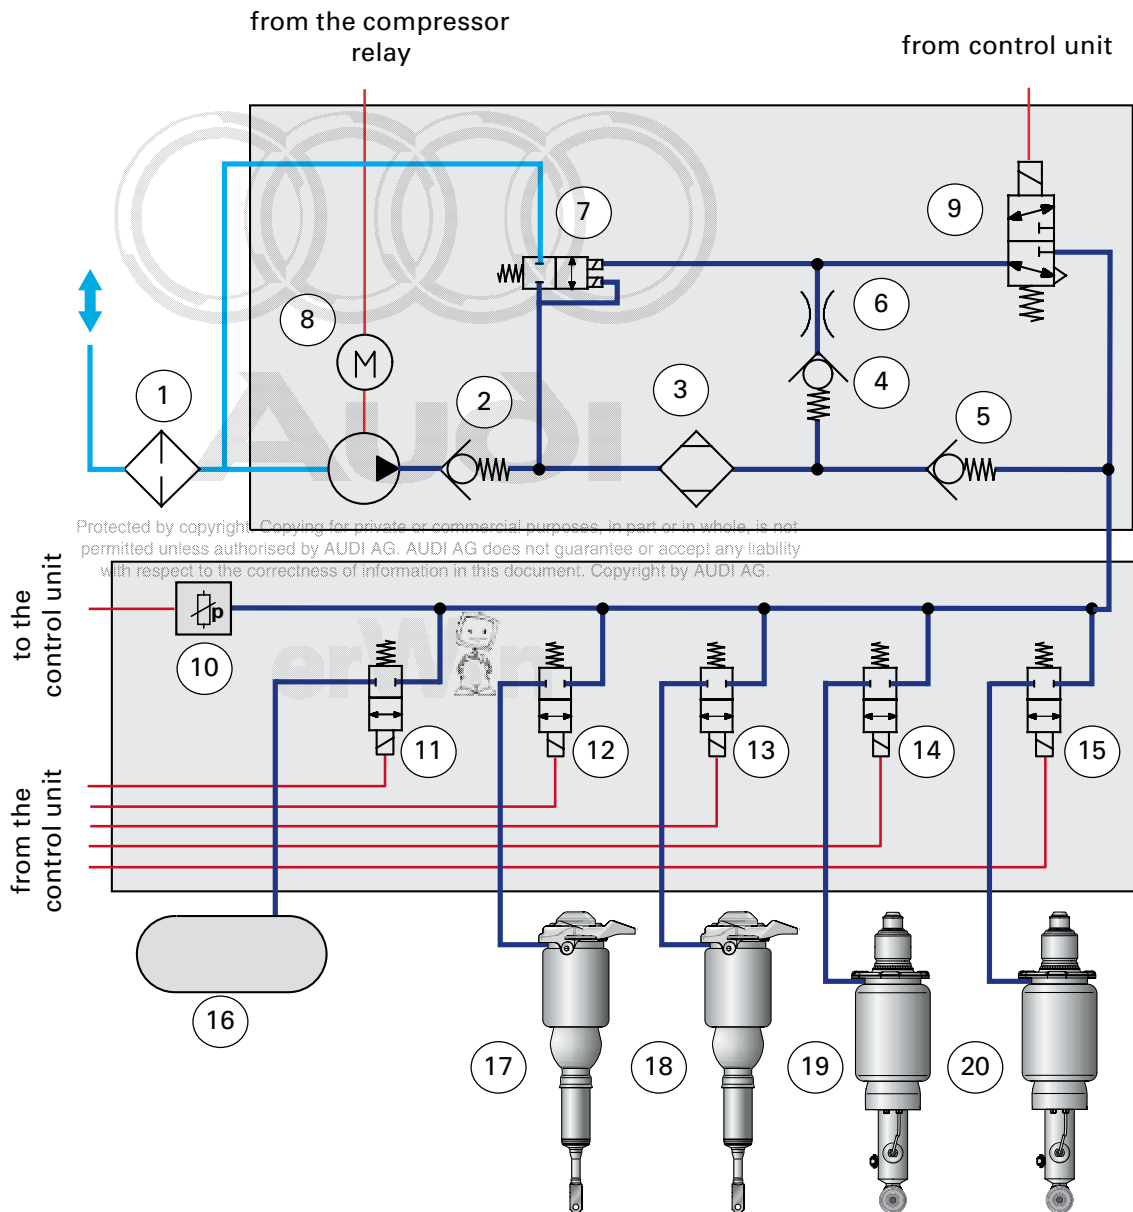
from the compressor relay

from control unit

7

9

8

6

1

2

3

4

5

Protected by copyright. Copying for private or commercial purposes, in part or in whole, is not permitted unless authorised by AUDI AG. AUDI AG does not guarantee or accept any liability with respect to the correctness of information in this document. Copyright by AUDI AG.

to the control unit

p

10

11

12

13

14

15

from the control unit

16

17

18

19

20